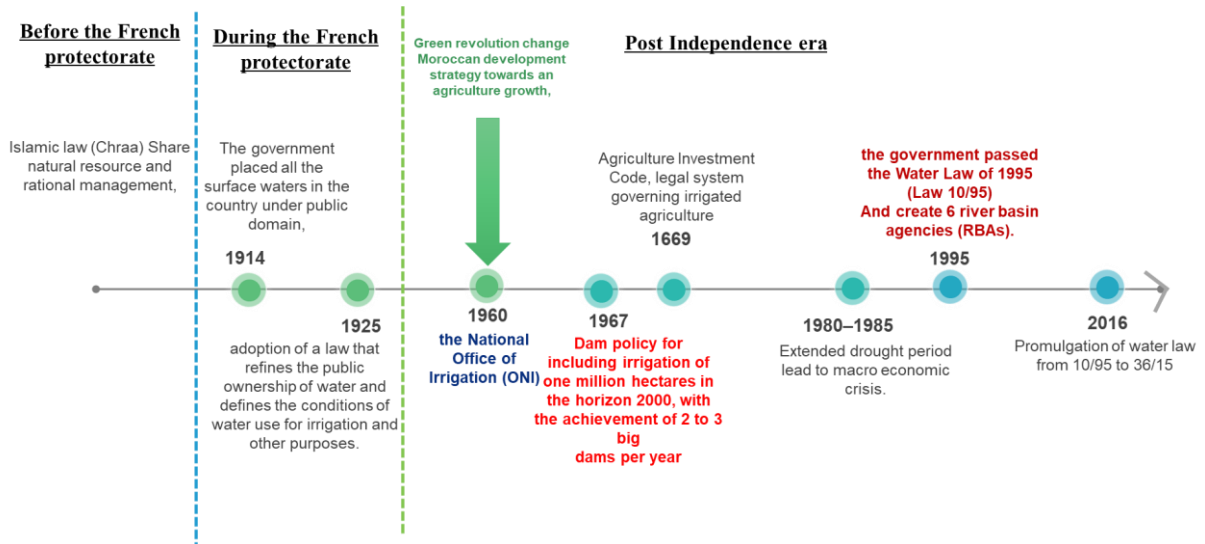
Before the French protectorate

During the French protectorate

Green revolution change Moroccan development strategy towards an agriculture growth,

Post Independence era

Islamic law (Chraa) Share natural resource and rational management,

The government placed all the surface waters in the country under public domain,

1914

1925

adoption of a law that refines the public ownership of water and defines the conditions of water use for irrigation and other purposes.

1960

the National Office of Irrigation (ONI)

Agriculture Investment Code, legal system governing irrigated agriculture

1669

1967

Dam policy for including irrigation of one million hectares in the horizon 2000, with the achievement of 2 to 3 big dams per year

1980–1985

Extended drought period lead to macro economic crisis.

the government passed the Water Law of 1995 (Law 10/95) And create 6 river basin agencies (RBAs).

1995

2016

Promulgation of water law from 10/95 to 36/15